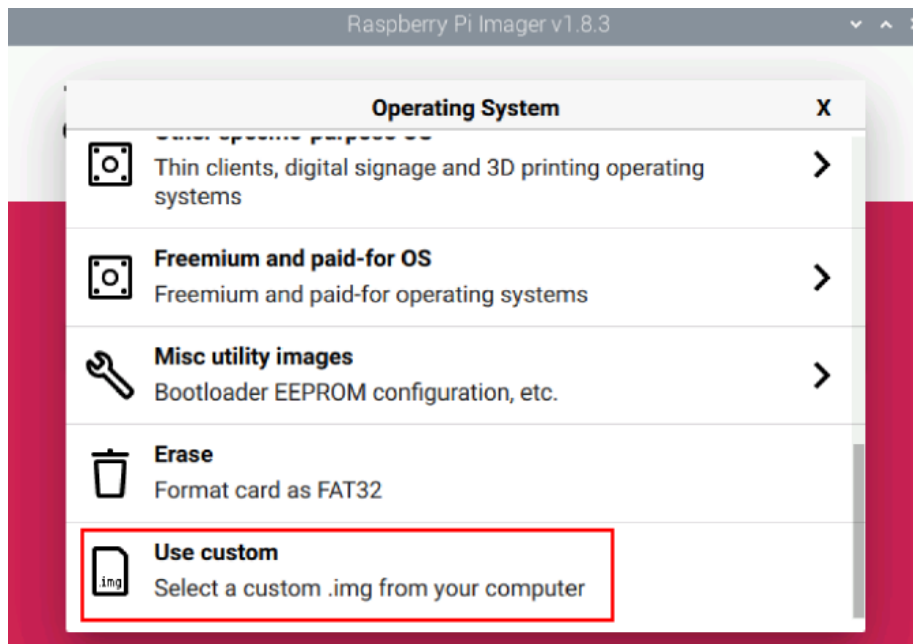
Raspberry Pi Imager v1.8.3

Operating System X

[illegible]
Thin clients, digital signage and 3D printing operating systems

Freemium and paid-for OS
Freemium and paid-for operating systems

Misc utility images
Bootloader EEPROM configuration, etc.

Erase
Format card as FAT32

.img
Use custom
Select a custom .img from your computer